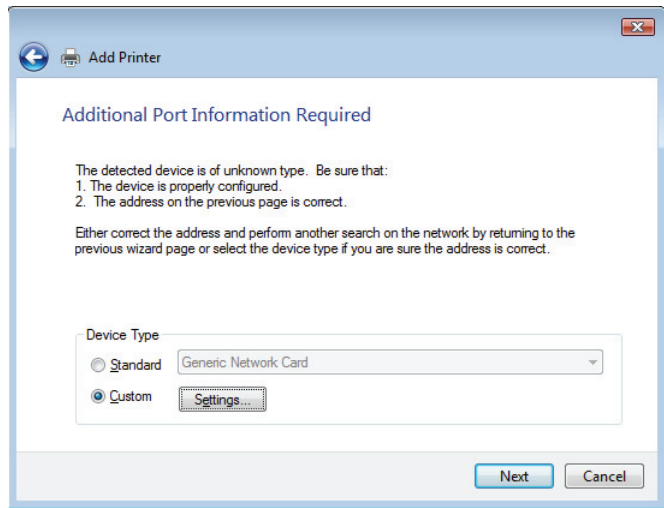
Add Printer

Additional Port Information Required

The detected device is of unknown type. Be sure that:
1. The device is properly configured.
2. The address on the previous page is correct.

Either correct the address and perform another search on the network by returning to the previous wizard page or select the device type if you are sure the address is correct.

Device Type

Standard Generic Network Card

Custom Settings...

Next Cancel